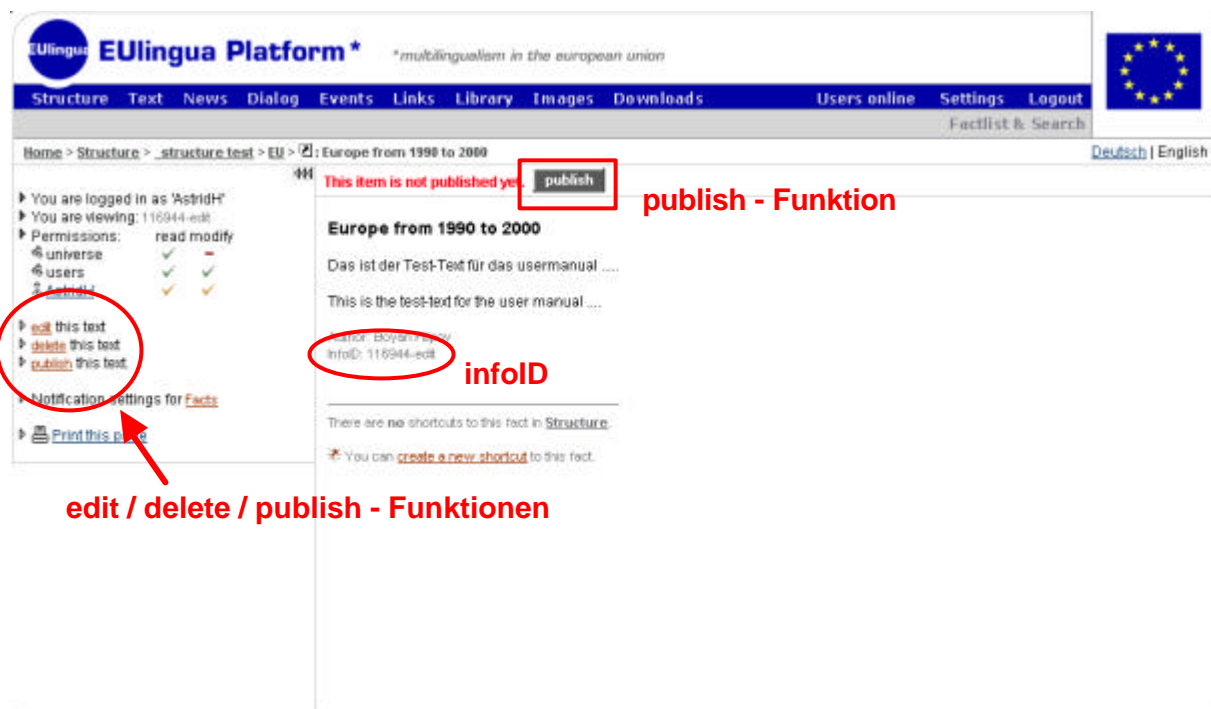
EUlingua EUlingua Platform* *multilingualism in the european union

Structure Text News Dialog Events Links Library Images Downloads Users online Settings Logout

Factlist & Search

Home > Structure > _structure test > EU > : Europe from 1990 to 2000

Deutsch | English

This item is not published yet. publish

publish - Funktion

▸ You are logged in as 'AstridH'
▸ You are viewing: 116944-edit
▸ Permissions: read modify
universe ✓ –
users ✓ ✓
AstridH ✓ ✓

▸ edit this text
▸ delete this text
▸ publish this text

▸ Notification settings for Facts

▸ Print this page

Europe from 1990 to 2000

Das ist der Test-Text für das usermanual ....

This is the test-text for the user manual ....

Author: Boyan Pejov
InfoID: 116944-edit

infoID

There are no shortcuts to this fact in Structure.

You can create a new shortcut to this fact.

edit / delete / publish - Funktionen